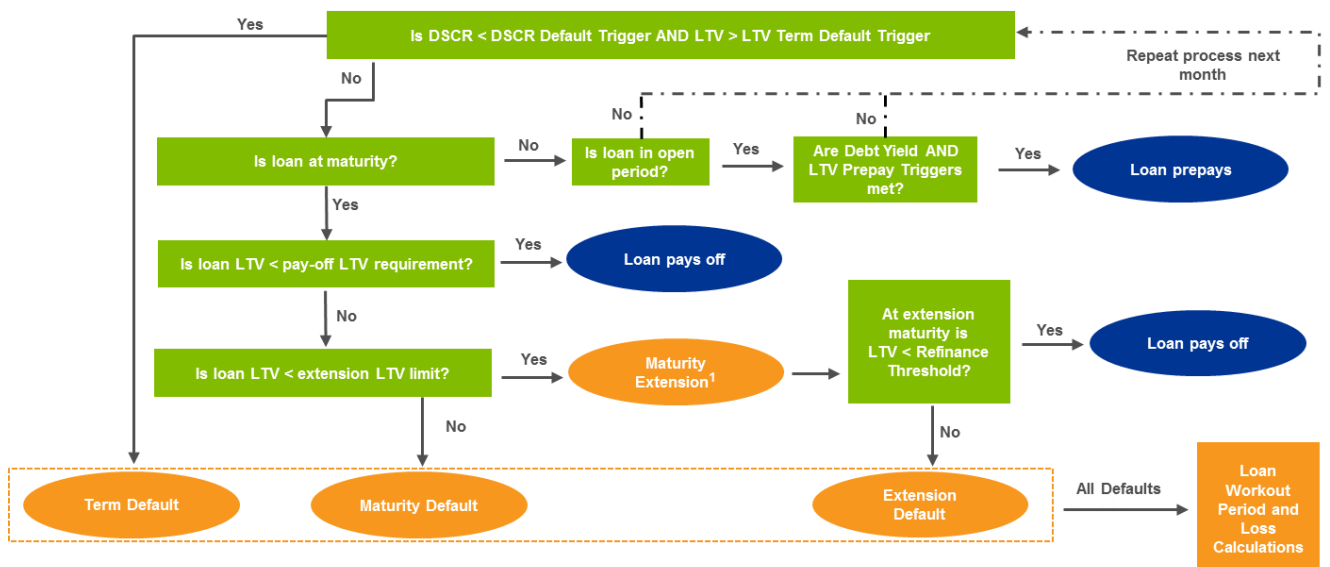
Is DSCR < DSCR Default Trigger AND LTV > LTV Term Default Trigger

Yes

No

Repeat process next month

Is loan at maturity?

No

Is loan in open period?

No

Yes

Are Debt Yield AND LTV Prepay Triggers met?

No

Yes

Loan prepays

Yes

Is loan LTV < pay-off LTV requirement?

Yes

Loan pays off

No

Is loan LTV < extension LTV limit?

Yes

Maturity Extension$^1$

At extension maturity is LTV < Refinance Threshold?

Yes

Loan pays off

No

No

Term Default

Maturity Default

Extension Default

All Defaults

Loan Workout Period and Loss Calculations